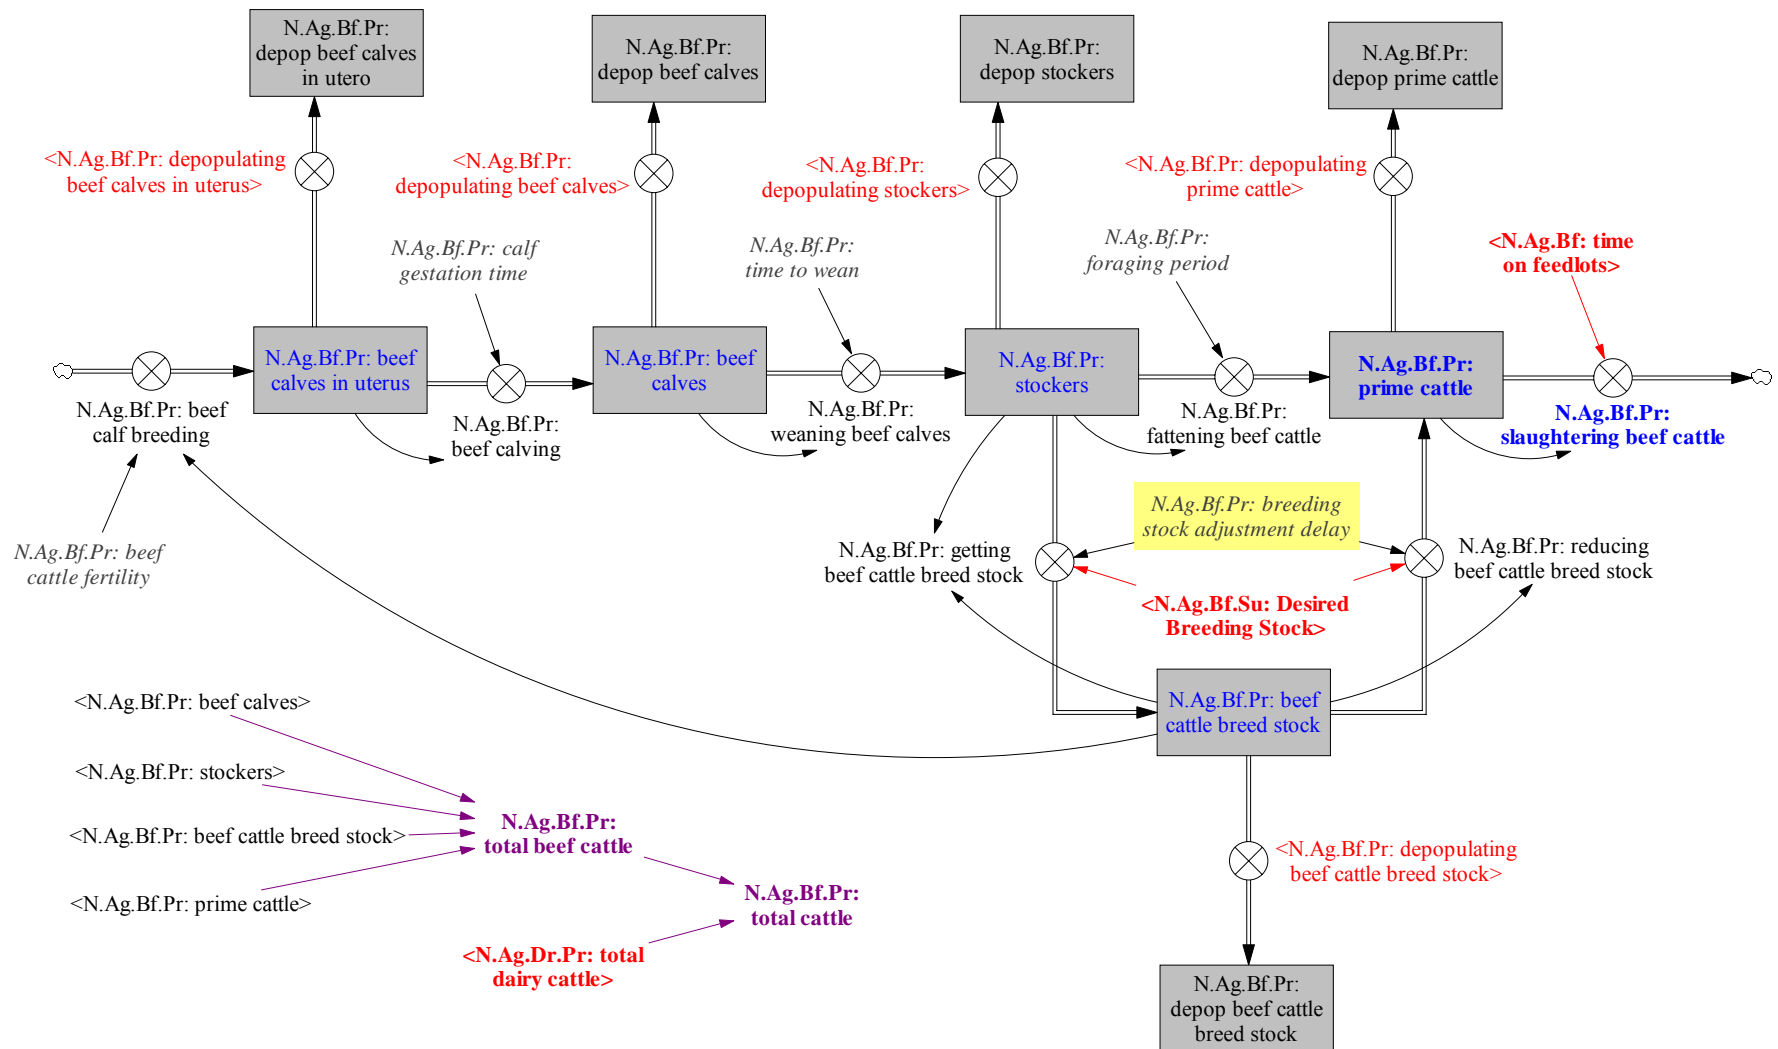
N.Ag.Bf.Pr: depop beef calves in utero

N.Ag.Bf.Pr: depop beef calves

N.Ag.Bf.Pr: depop stockers

N.Ag.Bf.Pr: depop prime cattle

<N.Ag.Bf.Pr: depopulating beef calves in uterus>

<N.Ag.Bf.Pr: depopulating beef calves>

<N.Ag.Bf.Pr: depopulating stockers>

<N.Ag.Bf.Pr: depopulating prime cattle>

N.Ag.Bf.Pr: calf gestation time

N.Ag.Bf.Pr: time to wean

N.Ag.Bf.Pr: foraging period

<N.Ag.Bf: time on feedlots>

N.Ag.Bf.Pr: beef calves in uterus

N.Ag.Bf.Pr: beef calves

N.Ag.Bf.Pr: stockers

N.Ag.Bf.Pr: prime cattle

N.Ag.Bf.Pr: beef calf breeding

N.Ag.Bf.Pr: beef calving

N.Ag.Bf.Pr: weaning beef calves

N.Ag.Bf.Pr: fattening beef cattle

N.Ag.Bf.Pr: slaughtering beef cattle

N.Ag.Bf.Pr: beef cattle fertility

N.Ag.Bf.Pr: breeding stock adjustment delay

N.Ag.Bf.Pr: getting beef cattle breed stock

N.Ag.Bf.Pr: reducing beef cattle breed stock

<N.Ag.Bf.Su: Desired Breeding Stock>

N.Ag.Bf.Pr: beef cattle breed stock

<N.Ag.Bf.Pr: beef calves>

<N.Ag.Bf.Pr: stockers>

<N.Ag.Bf.Pr: beef cattle breed stock>

<N.Ag.Bf.Pr: prime cattle>

N.Ag.Bf.Pr: total beef cattle

N.Ag.Bf.Pr: total cattle

<N.Ag.Dr.Pr: total dairy cattle>

<N.Ag.Bf.Pr: depopulating beef cattle breed stock>

N.Ag.Bf.Pr: depop beef cattle breed stock